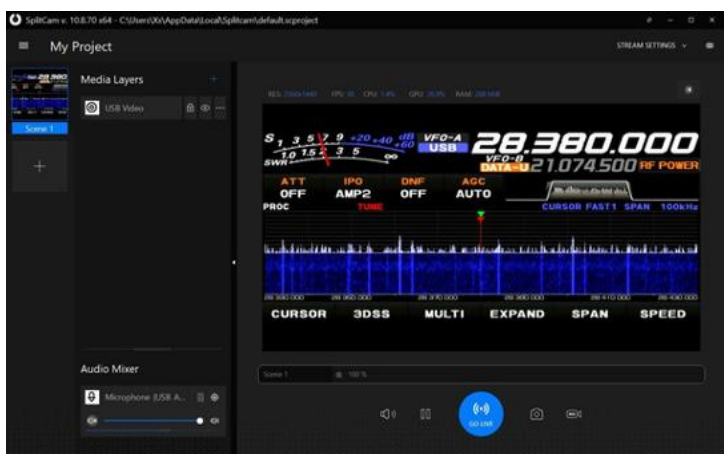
SplitCam v. 10.8.70 x64 - C:\Users\Xx\AppData\Local\Splitcam\default.scproject

My Project

STREAM SETTINGS

Scene 1

Media Layers

USB Video

Audio Mixer

Microphone (USB A...

RES: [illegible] FPS: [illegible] CPU: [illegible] GPU: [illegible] RAM: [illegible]

S 1 3 5 7 9 +20 +40 +60 dB

SWR 1.0 1.5 2 3 5 ∞

VFO-A USB 28.380.000

VFO-B DATA-U 21.074.500 RF POWER

ATT OFF

IPO AMP2

DNF OFF

AGC AUTO

PROC

TUNE

CURSOR FAST1 SPAN 100kHz

28 350 000 28 360 000 28 370 000 28 380 000 28 410 000 28 400 000

CURSOR 3DSS MULTI EXPAND SPAN SPEED

Scene 1 100 %

GO LIVE